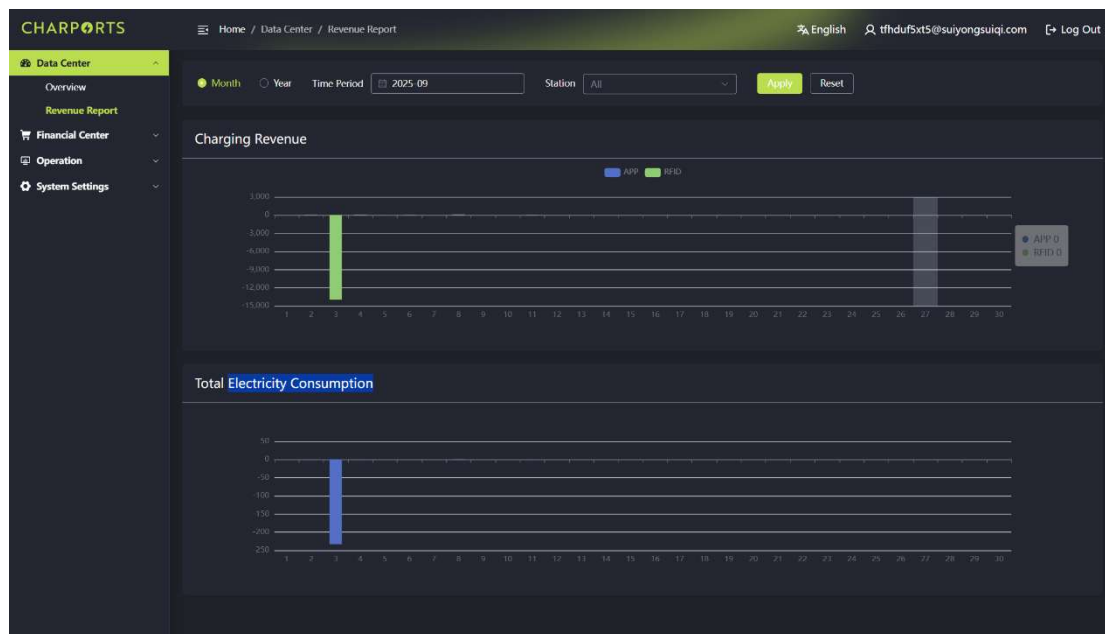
CHARPORTS

Home / Data Center / Revenue Report

English tfhduf5xt5@suiyongsuiqi.com Log Out

Data Center
Overview
Revenue Report
Financial Center
Operation
System Settings

Month Year Time Period 2025-09 Station All Apply Reset

Charging Revenue

APP RFID

3,000
0
-3,000
-6,000
-9,000
-12,000
-15,000

1 2 3 4 5 6 7 8 9 10 11 12 13 14 15 16 17 18 19 20 21 22 23 24 25 26 27 28 29 30

APP 0
RFID 0

Total Electricity Consumption

50
0
-50
-100
-150
-200
-250

1 2 3 4 5 6 7 8 9 10 11 12 13 14 15 16 17 18 19 20 21 22 23 24 25 26 27 28 29 30